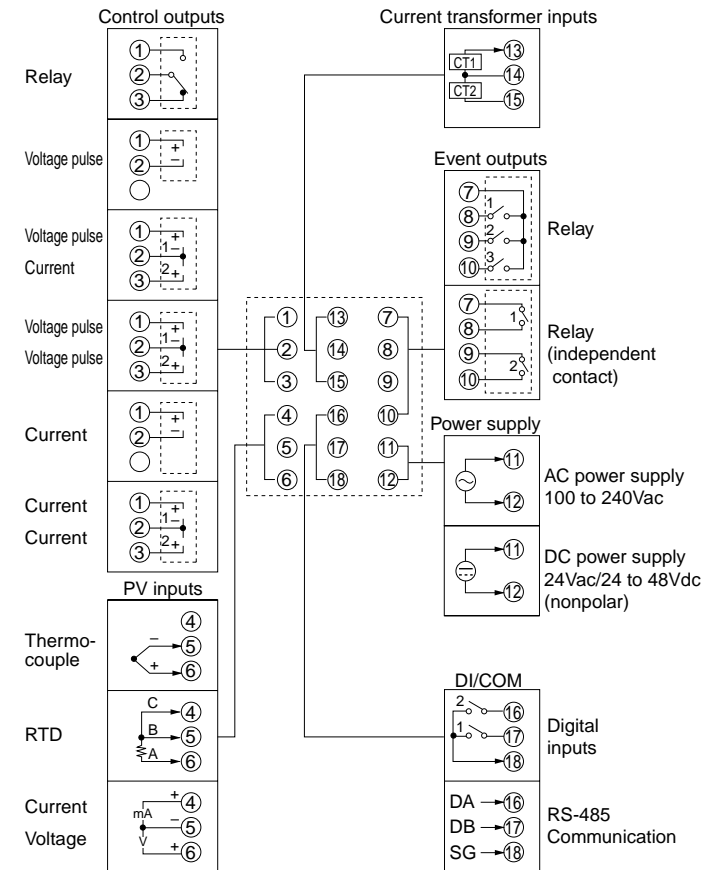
Control outputs

Relay
①
②
③

Voltage pulse
①
②
+
−

Voltage pulse
Current
①
②
③
+
1−
2+

Voltage pulse
Voltage pulse
①
②
③
+
1−
2+

Current
①
②
+
−

Current
Current
①
②
③
+
1−
2+

PV inputs

Thermo-couple
④
⑤
⑥
−
+

RTD
C
B
A
④
⑤
⑥

Current
Voltage
mA
V
+
−
+
④
⑤
⑥

①
②
③
④
⑤
⑥
⑬
⑭
⑮
⑯
⑰
⑱
⑦
⑧
⑨
⑩
⑪
⑫

Current transformer inputs
CT1
CT2
⑬
⑭
⑮

Event outputs
⑦
⑧
⑨
⑩
1
2
3
Relay

⑦
⑧
⑨
⑩
1
2
Relay (independent contact)

Power supply
⑪
⑫
AC power supply 100 to 240Vac

⑪
⑫
DC power supply 24Vac/24 to 48Vdc (nonpolar)

DI/COM
2
1
⑯
⑰
⑱
Digital inputs

DA → ⑯
DB → ⑰
SG → ⑱
RS-485 Communication